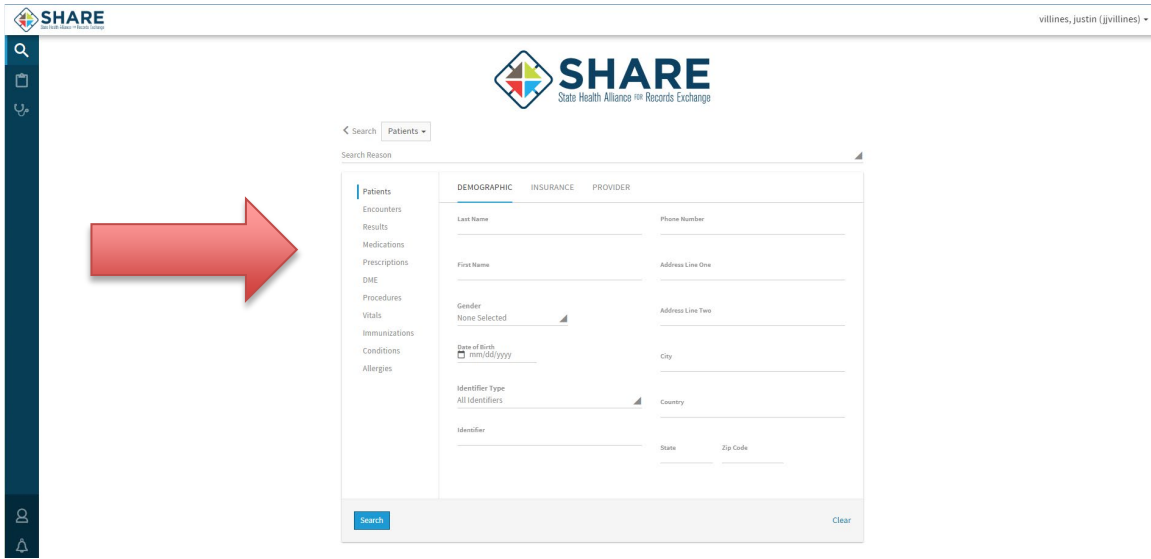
SHARE
State Health Alliance for Records Exchange

villines, justin (jjvillines)

SHARE
State Health Alliance FOR Records Exchange

Search Patients

Search Reason

Patients
Encounters
Results
Medications
Prescriptions
DME
Procedures
Vitals
Immunizations
Conditions
Allergies

DEMOGRAPHIC INSURANCE PROVIDER

Last Name

Phone Number

First Name

Address Line One

Gender
None Selected

Address Line Two

Date of Birth
mm/dd/yyyy

City

Identifier Type
All Identifiers

Country

Identifier

State Zip Code

Search

Clear